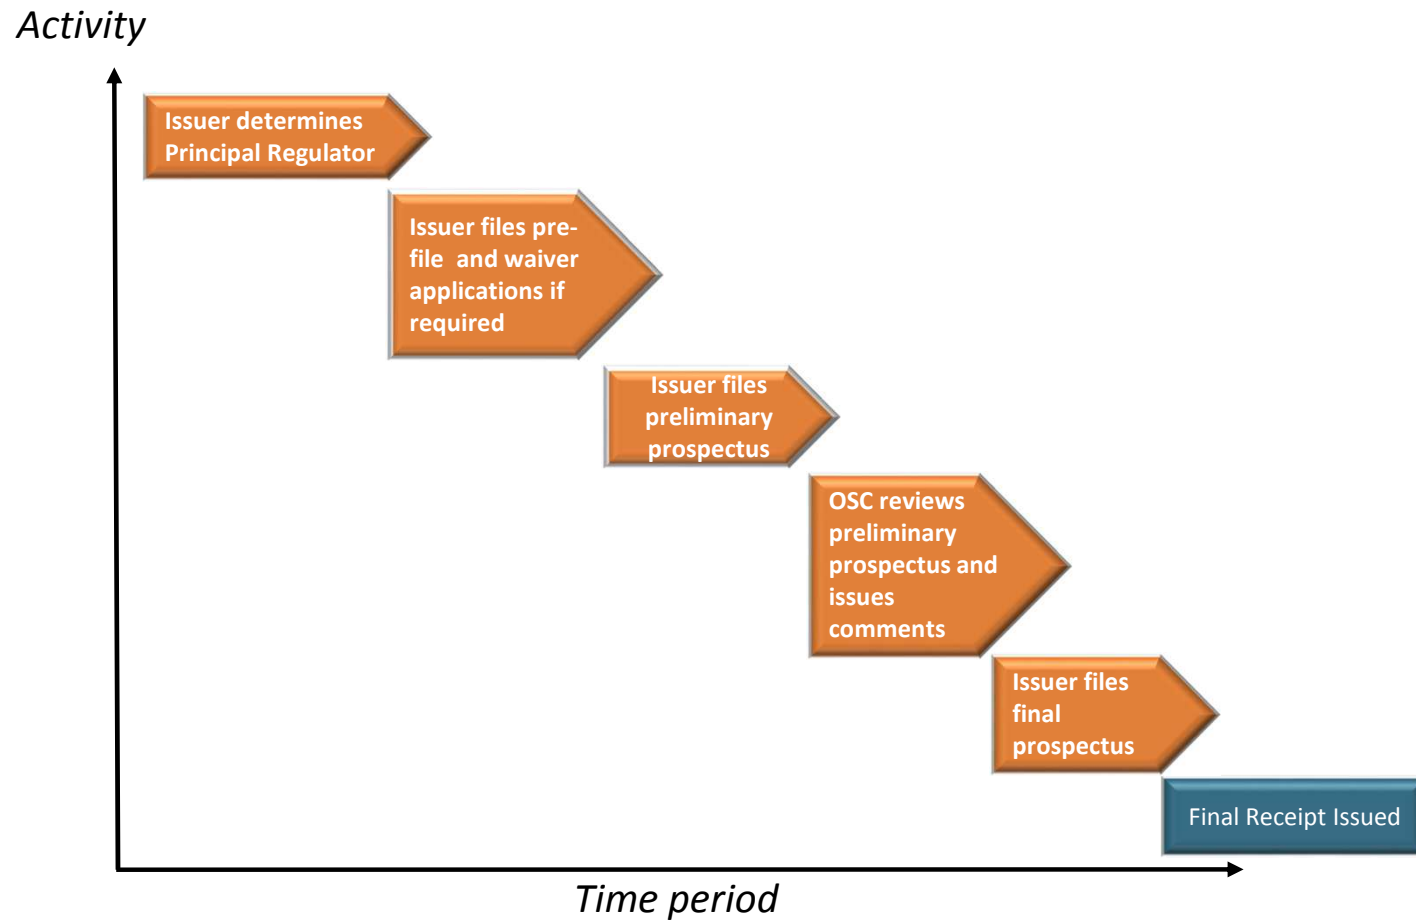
Activity

Issuer determines Principal Regulator

Issuer files pre-file and waiver applications if required

Issuer files preliminary prospectus

OSC reviews preliminary prospectus and issues comments

Issuer files final prospectus

Final Receipt Issued

Time period